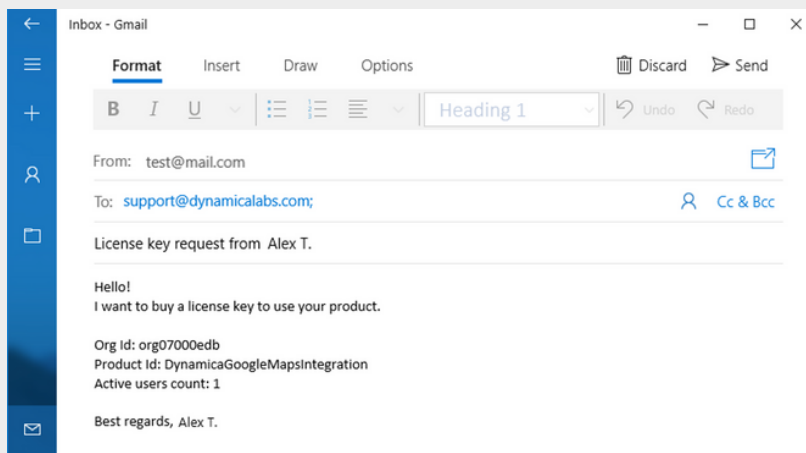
Inbox - Gmail

Format Insert Draw Options

Discard Send

B I U Heading 1 Undo Redo

From: test@mail.com

To: support@dynamicalabs.com;

Cc & Bcc

License key request from Alex T.

Hello!
I want to buy a license key to use your product.

Org Id: org07000edb
Product Id: DynamicaGoogleMapsIntegration
Active users count: 1

Best regards, Alex T.